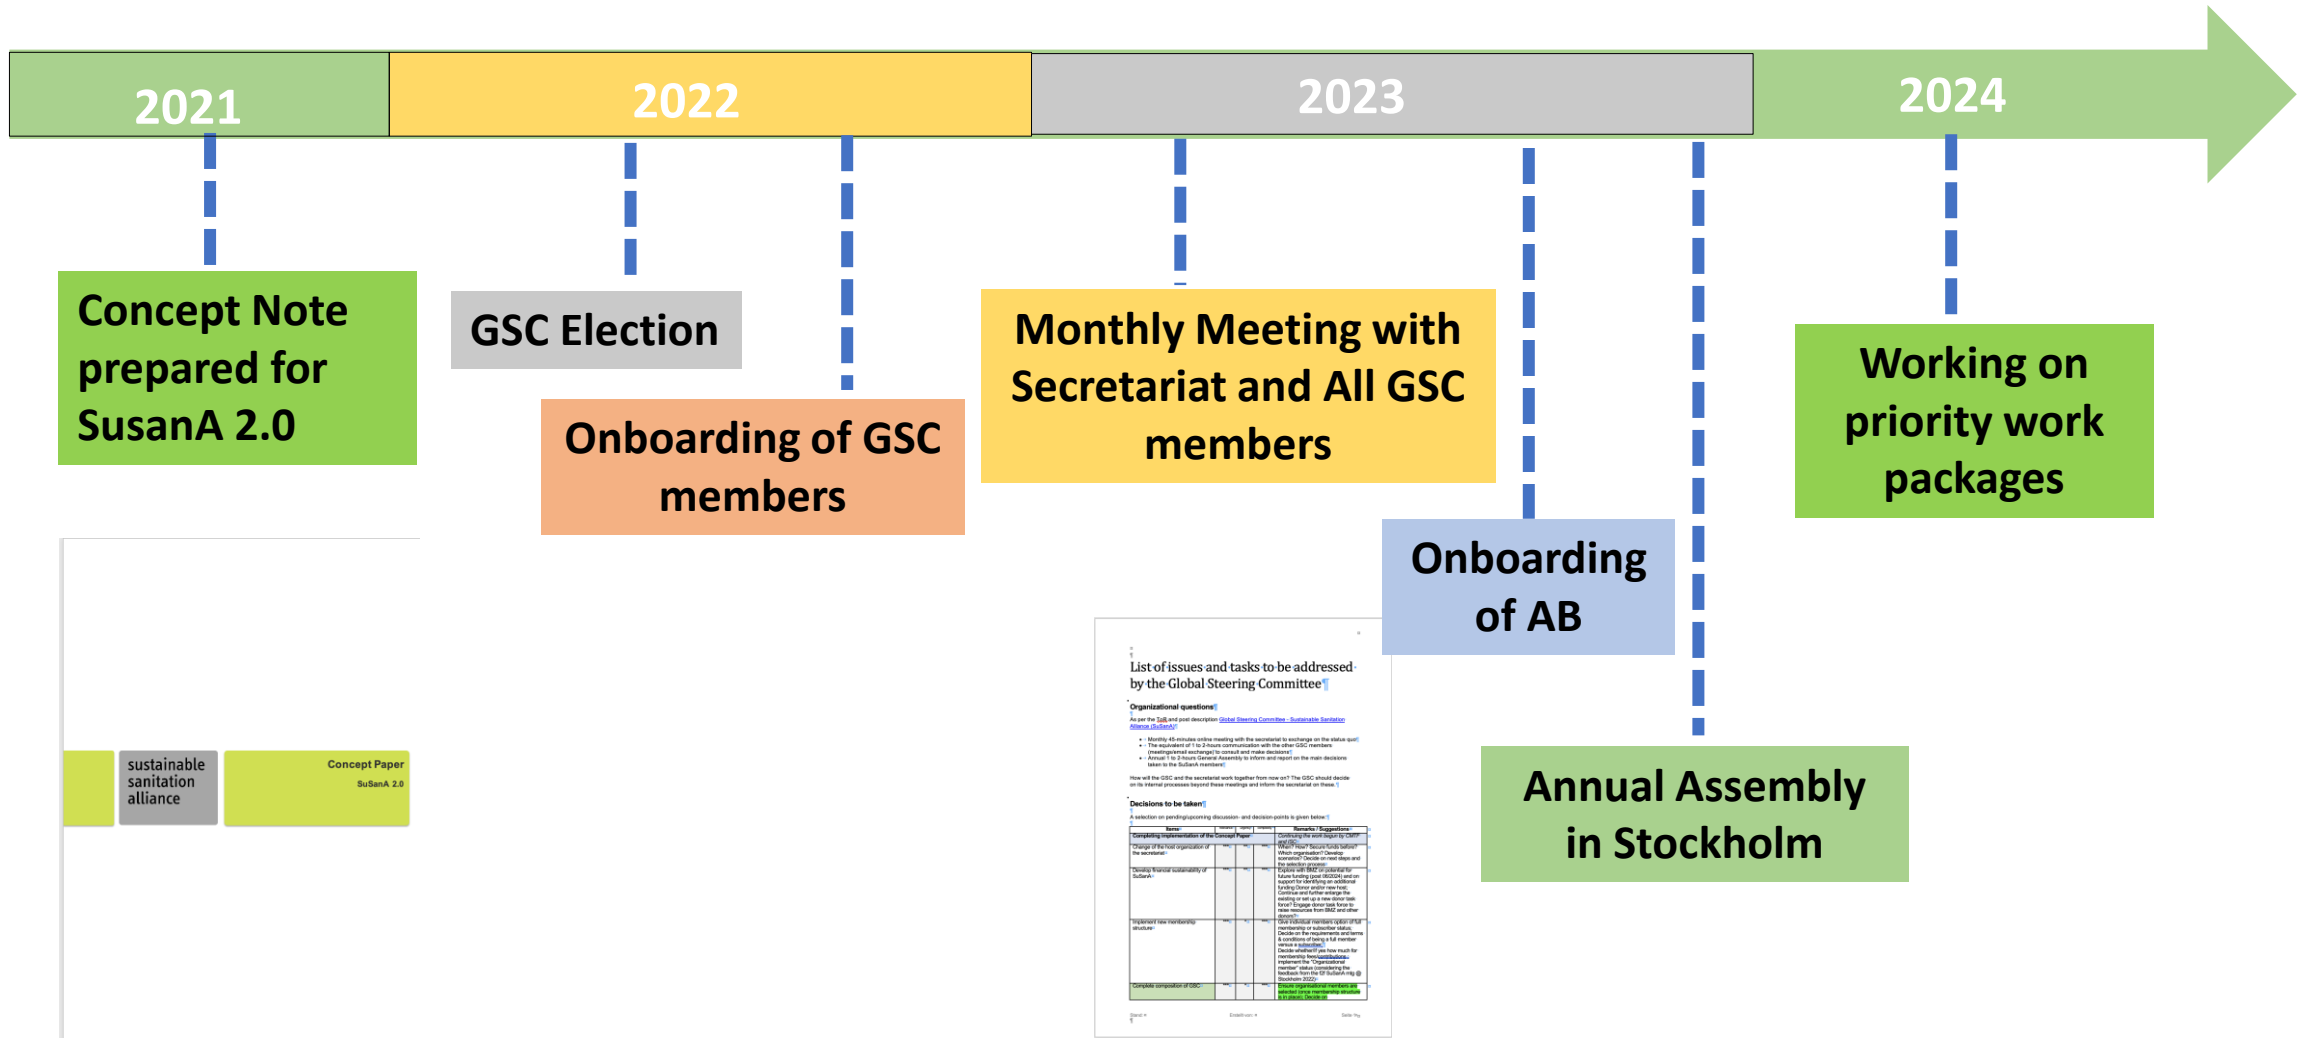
2021

2022

2023

2024

Concept Note prepared for SusanA 2.0

GSC Election

Onboarding of GSC members

Monthly Meeting with Secretariat and All GSC members

Onboarding of AB

Annual Assembly in Stockholm

Working on priority work packages

sustainable sanitation alliance

Concept Paper
SuSanA 2.0

List of issues and tasks to be addressed by the Global Steering Committee

Organizational questions

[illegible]

Decisions to be taken

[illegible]